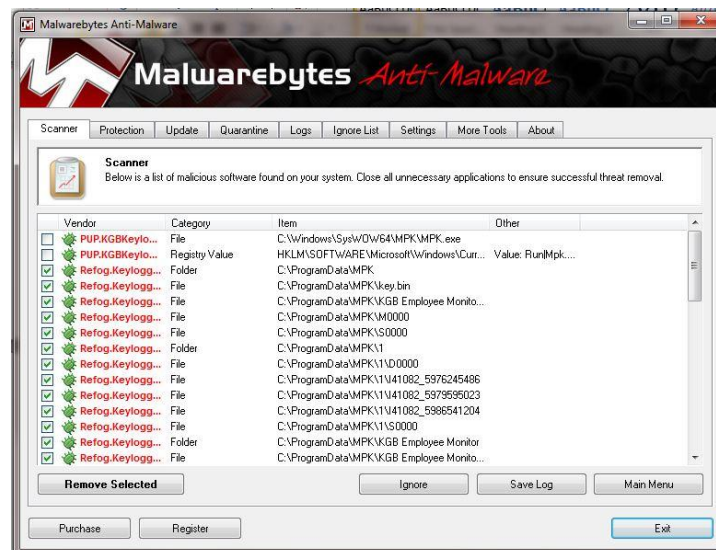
Malwarebytes Anti-Malware

Malwarebytes Anti-Malware

Scanner | Protection | Update | Quarantine | Logs | Ignore List | Settings | More Tools | About

Scanner
Below is a list of malicious software found on your system. Close all unnecessary applications to ensure successful threat removal.

| Vendor | Category | Item | Other |
|---|---|---|---|
| PUP.KGBKeylo... | File | C:\Windows\SysWOW64\MPK\MPK.exe | |
| PUP.KGBKeylo... | Registry Value | HKLM\SOFTWARE\Microsoft\Windows\Curr... | Value: Run\Mpk.... |
| Refog.Keylogg... | Folder | C:\ProgramData\MPK | |
| Refog.Keylogg... | File | C:\ProgramData\MPK\key.bin | |
| Refog.Keylogg... | File | C:\ProgramData\MPK\KGB Employee Monito... | |
| Refog.Keylogg... | File | C:\ProgramData\MPK\M0000 | |
| Refog.Keylogg... | File | C:\ProgramData\MPK\S0000 | |
| Refog.Keylogg... | Folder | C:\ProgramData\MPK\1 | |
| Refog.Keylogg... | File | C:\ProgramData\MPK\1\D0000 | |
| Refog.Keylogg... | File | C:\ProgramData\MPK\1\I41082_5976245486 | |
| Refog.Keylogg... | File | C:\ProgramData\MPK\1\I41082_5979595023 | |
| Refog.Keylogg... | File | C:\ProgramData\MPK\1\I41082_5986541204 | |
| Refog.Keylogg... | File | C:\ProgramData\MPK\1\S0000 | |
| Refog.Keylogg... | Folder | C:\ProgramData\MPK\KGB Employee Monitor | |
| Refog.Keylogg... | File | C:\ProgramData\MPK\KGB Employee Monito... | |

Remove Selected | Ignore | Save Log | Main Menu

Purchase | Register | Exit